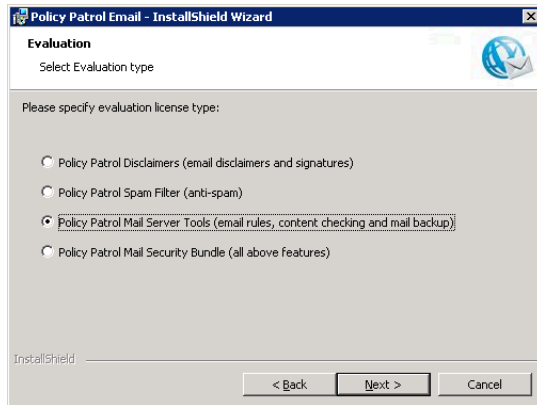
Policy Patrol Email - InstallShield Wizard

Evaluation

Select Evaluation type

Please specify evaluation license type:

Policy Patrol Disclaimers (email disclaimers and signatures)

Policy Patrol Spam Filter (anti-spam)

Policy Patrol Mail Server Tools (email rules, content checking and mail backup)

Policy Patrol Mail Security Bundle (all above features)

InstallShield

< Back

Next >

Cancel